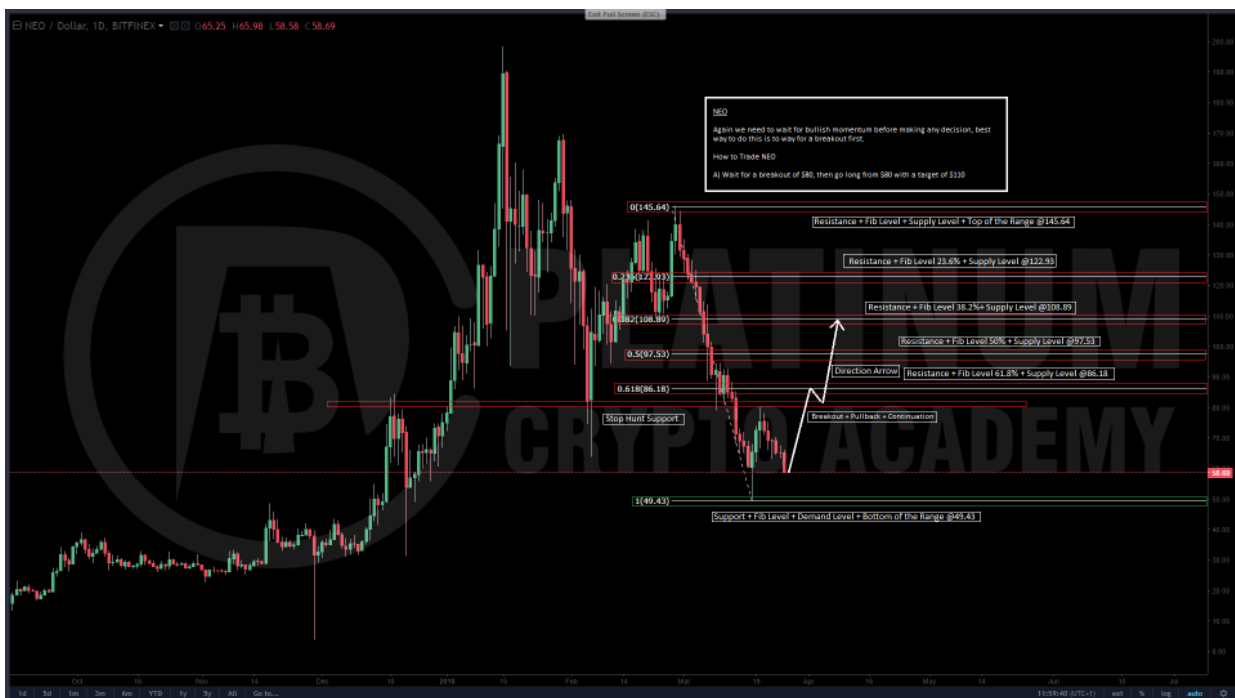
NEO / Dollar, 1D, BITFINEX O65.25 H65.98 L58.58 C58.69

Exit Full Screen (ESC)

NEO

Again we need to wait for bullish momentum before making any decision, best way to do this is to way for a breakout first.

How to Trade NEO

A) Wait for a breakout of $80, then go long from $80 with a target of $110

0(145.64)

Resistance + Fib Level + Supply Level + Top of the Range @145.64

0.236(122.93)

Resistance + Fib Level 23.6% + Supply Level @122.93

0.382(108.89)

Resistance + Fib Level 38.2%+ Supply Level @108.89

0.5(97.53)

Resistance + Fib Level 50% + Supply Level @97.53

Direction Arrow

Resistance + Fib Level 61.8% + Supply Level @86.18

0.618(86.18)

Stop Hunt Support

Breakout + Pullback + Continuation

1(49.43)

Support + Fib Level + Demand Level + Bottom of the Range @49.43

PLATINUM CRYPTO ACADEMY

200.00 190.00 180.00 170.00 160.00 150.00 140.00 130.00 120.00 110.00 100.00 90.00 80.00 70.00 58.69 50.00 40.00 30.00 20.00 10.00 0.00

Oct 16 Nov 14 Dec 18 2018 15 Feb 14 Mar 19 Apr 16 May 14 Jun 18 Jul

1d 5d 1m 3m 6m YTD 1y 5y All Go to...

11:59:40 (UTC+1) ext % log auto